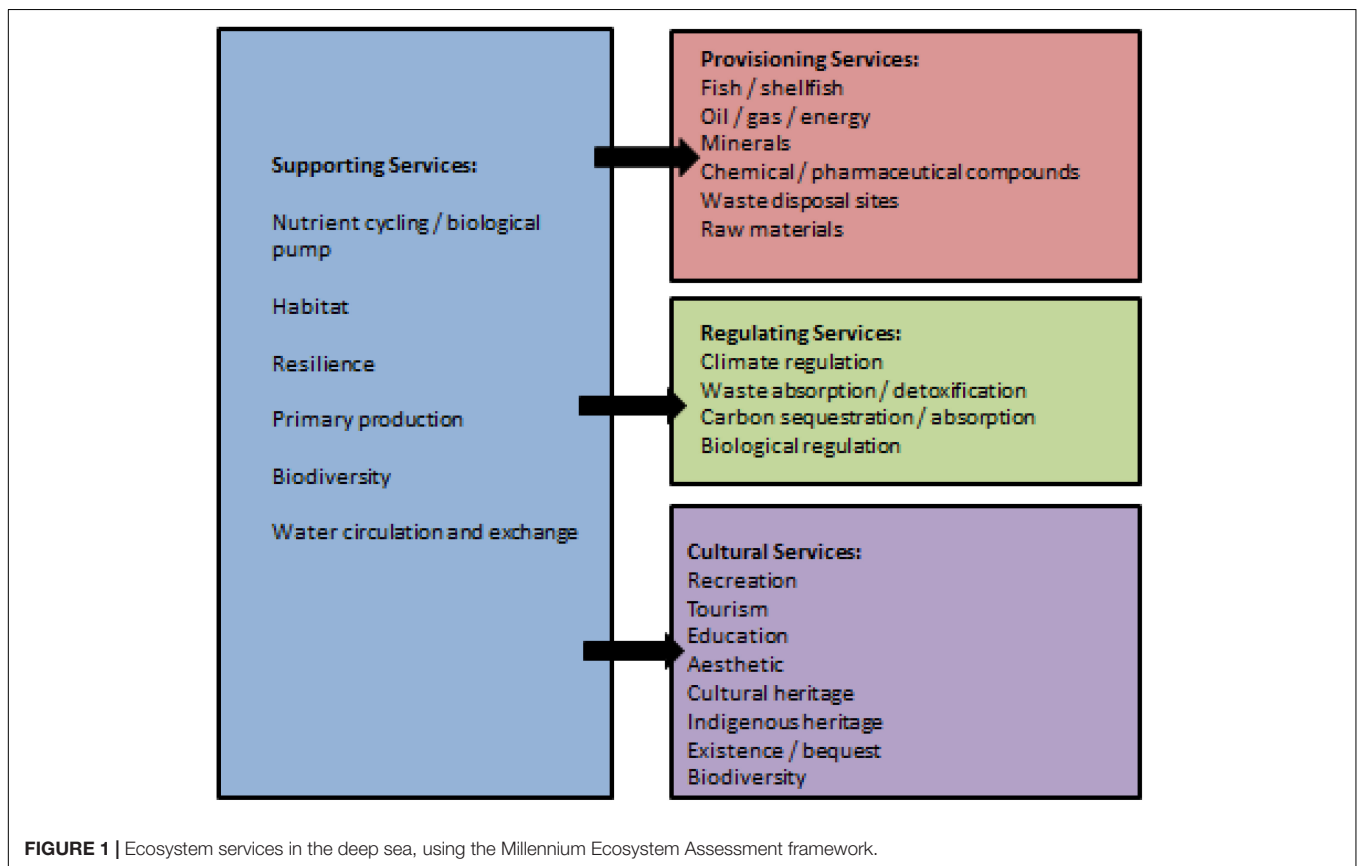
Supporting Services:

Nutrient cycling / biological pump

Habitat

Resilience

Primary production

Biodiversity

Water circulation and exchange

Provisioning Services:
Fish / shellfish
Oil / gas / energy
Minerals
Chemical / pharmaceutical compounds
Waste disposal sites
Raw materials

Regulating Services:
Climate regulation
Waste absorption / detoxification
Carbon sequestration / absorption
Biological regulation

Cultural Services:
Recreation
Tourism
Education
Aesthetic
Cultural heritage
Indigenous heritage
Existence / bequest
Biodiversity

FIGURE 1 | Ecosystem services in the deep sea, using the Millennium Ecosystem Assessment framework.